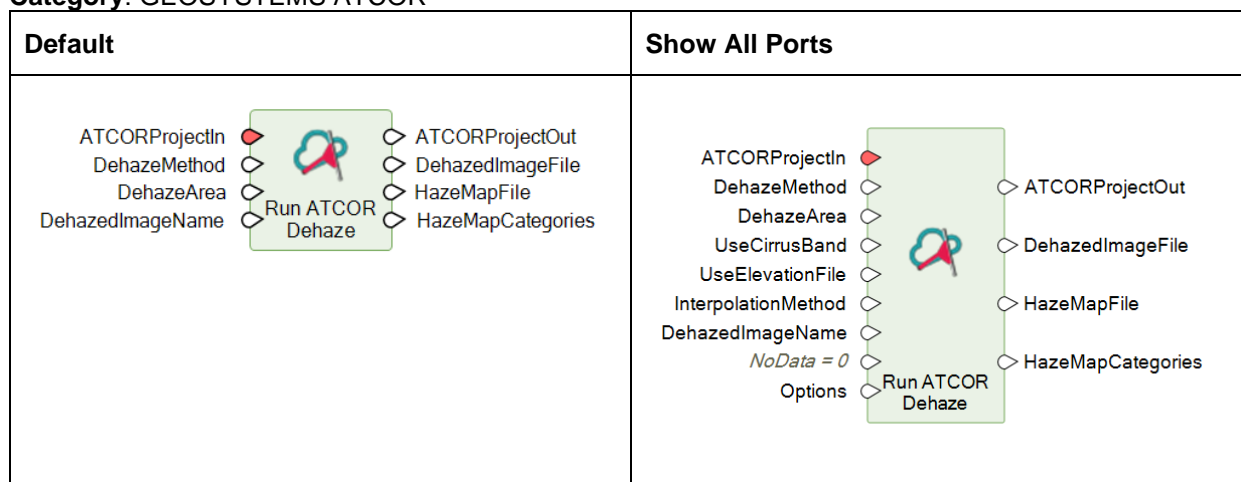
**Category**: GEOSYSTEMS ATCOR

| Default | Show All Ports |
|---|---|
| ATCORProjectIn, DehazeMethod, DehazeArea, DehazedImageName, Run ATCOR Dehaze, ATCORProjectOut, DehazedImageFile, HazeMapFile, HazeMapCategories | ATCORProjectIn, DehazeMethod, DehazeArea, UseCirrusBand, UseElevationFile, InterpolationMethod, DehazedImageName, *NoData = 0*, Options, Run ATCOR Dehaze, ATCORProjectOut, DehazedImageFile, HazeMapFile, HazeMapCategories |